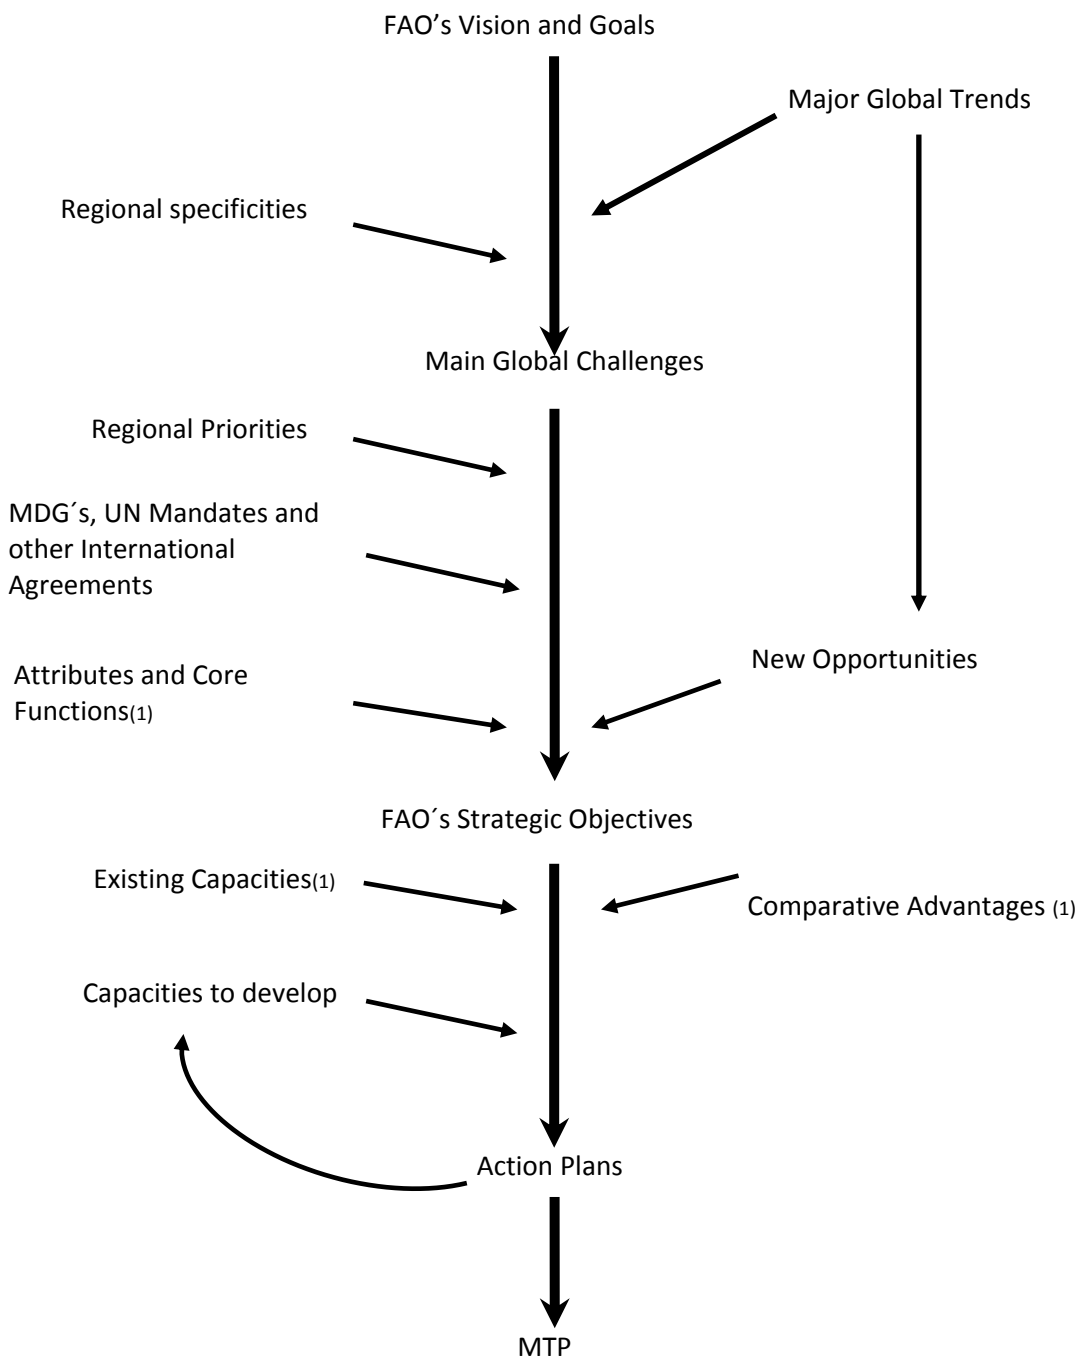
FAO’s Vision and Goals

Major Global Trends

Regional specificities

Main Global Challenges

Regional Priorities

MDG´s, UN Mandates and other International Agreements

New Opportunities

Attributes and Core Functions(1)

FAO´s Strategic Objectives

Existing Capacities(1)

Comparative Advantages (1)

Capacities to develop

Action Plans

MTP